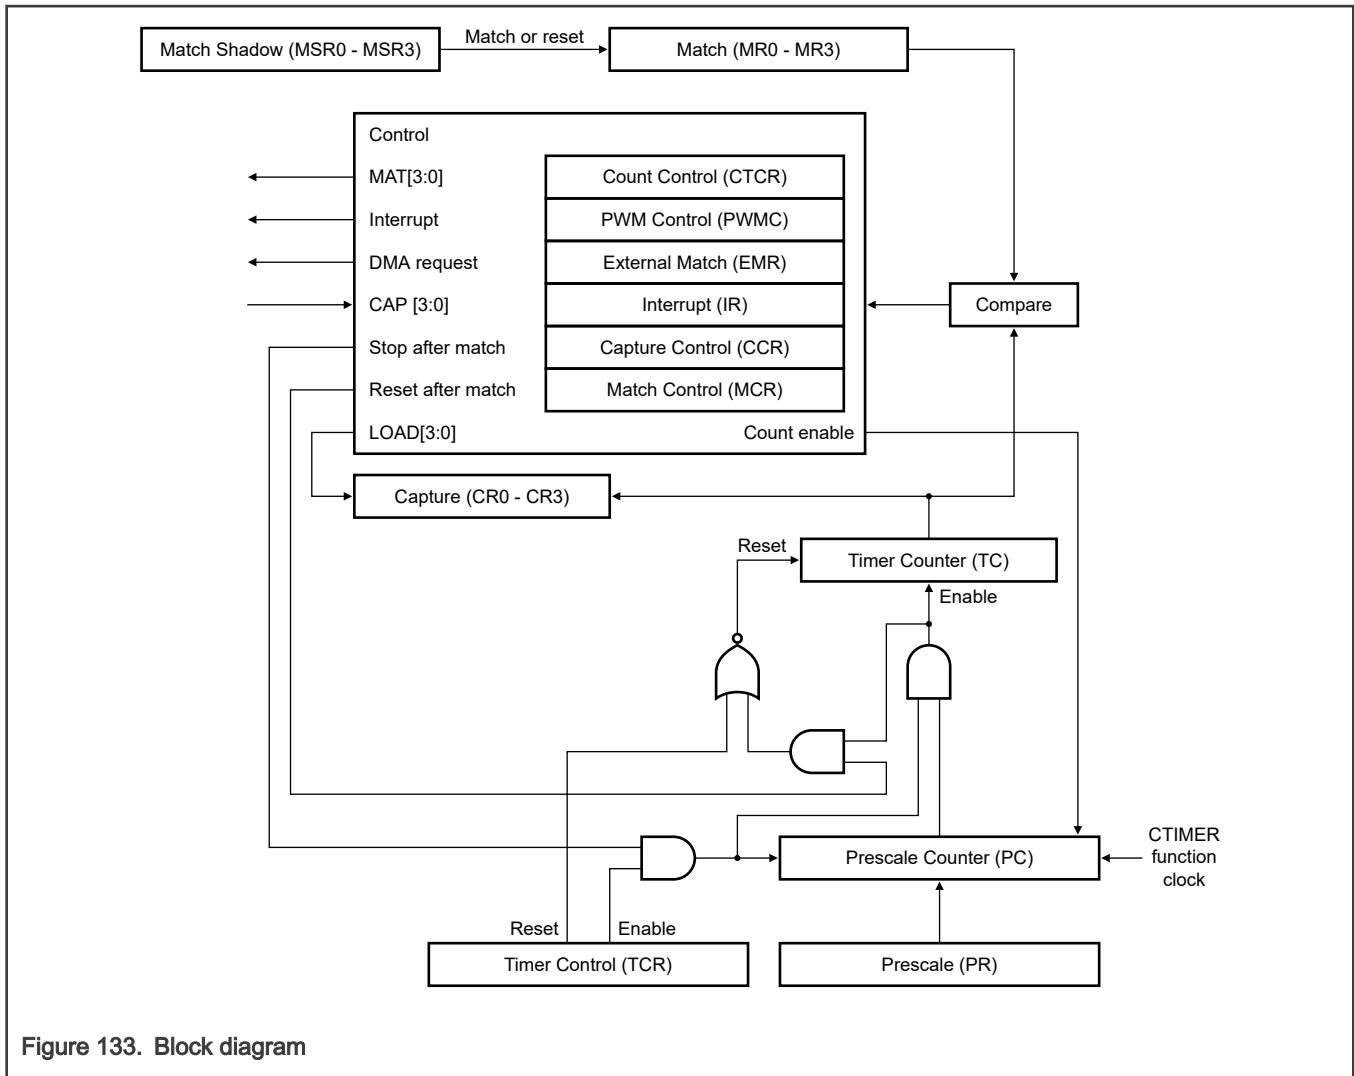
Match Shadow (MSR0 - MSR3)

Match or reset

Match (MR0 - MR3)

Control

MAT[3:0]

Interrupt

DMA request

CAP [3:0]

Stop after match

Reset after match

LOAD[3:0]

Count Control (CTCR)

PWM Control (PWMC)

External Match (EMR)

Interrupt (IR)

Capture Control (CCR)

Match Control (MCR)

Count enable

Compare

Capture (CR0 - CR3)

Reset

Timer Counter (TC)

Enable

Prescale Counter (PC)

CTIMER function clock

Reset

Enable

Timer Control (TCR)

Prescale (PR)

Figure 133. Block diagram